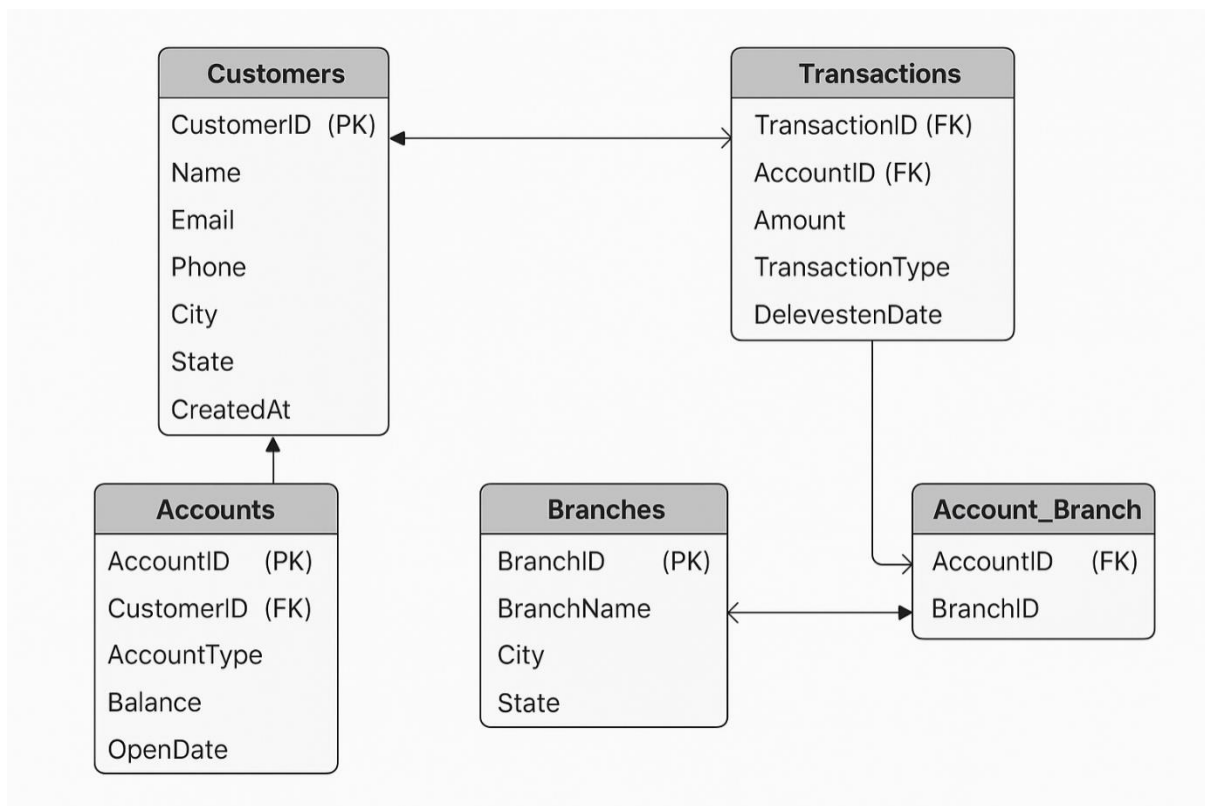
Customers
CustomerID (PK)
Name
Email
Phone
City
State
CreatedAt

Transactions
TransactionID (FK)
AccountID (FK)
Amount
TransactionType
DelevestenDate

Accounts
AccountID (PK)
CustomerID (FK)
AccountType
Balance
OpenDate

Branches
BranchID (PK)
BranchName
City
State

Account_Branch
AccountID (FK)
BranchID